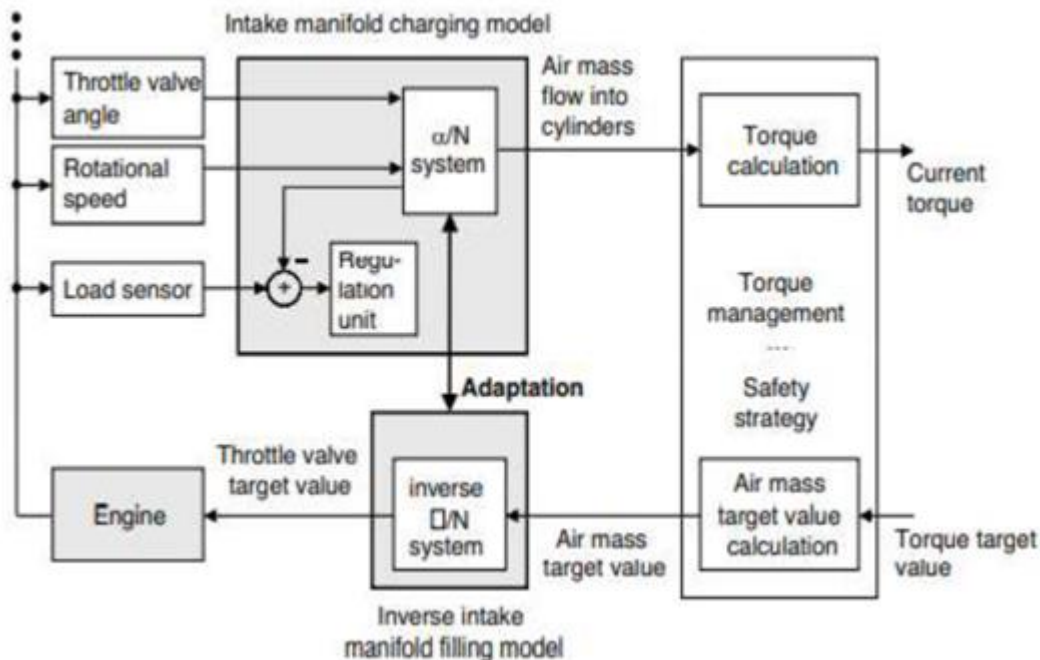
Intake manifold charging model

Throttle valve angle

Rotational speed

Load sensor

$\alpha$/N system

-

+

Regulation unit

Air mass flow into cylinders

Torque calculation

Current torque

Torque management

---

Safety strategy

Adaptation

Throttle valve target value

Engine

inverse □/N system

Air mass target value

Air mass target value calculation

Torque target value

Inverse intake manifold filling model